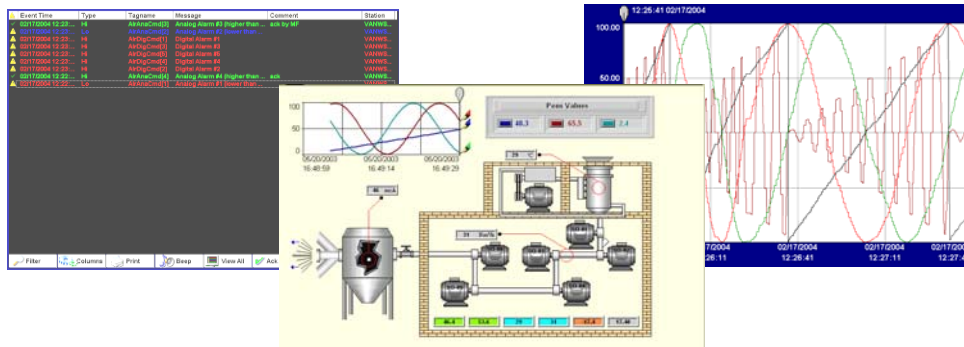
| Event Time | Type | Tagname | Message | Comment | Station |
|---|---|---|---|---|---|
| 02/17/2004 12:23... | Hi | AirAnaCmd[3] | Analog Alarm #3 (higher than ... | ack by MF | VANWS... |
| 02/17/2004 12:23... | Lo | AirAnaCmd[2] | Analog Alarm #2 (lower than ... | | VANWS... |
| 02/17/2004 12:23... | Hi | AirDigCmd[1] | Digital Alarm #1 | | VANWS... |
| 02/17/2004 12:23... | Hi | AirDigCmd[3] | Digital Alarm #3 | | VANWS... |
| 02/17/2004 12:23... | Hi | AirDigCmd[5] | Digital Alarm #5 | | VANWS... |
| 02/17/2004 12:22... | Hi | AirDigCmd[4] | Digital Alarm #4 | | VANWS... |
| 02/17/2004 12:22... | Hi | AirDigCmd[2] | Digital Alarm #2 | | VANWS... |
| 02/17/2004 12:22... | Hi | AirAnaCmd[4] | Analog Alarm #4 (higher than ... | ack | VANWS... |
| 02/17/2004 12:22... | Lo | AirAnaCmd[1] | Analog Alarm #1 (lower than ... | | VANWS... |

Filter Columns Print Beep View All Ack

12:26:41 02/17/2004

100.00

50.00

02/17/2004 12:26:11 02/17/2004 12:26:41 02/17/2004 12:27:11 02/17/2004 12:27:

150
100
50
0
05/20/2003 16:48:59 05/20/2003 16:49:14 05/20/2003 16:49:29

Pens Values
48.3 65.5 2.4

29 °C
46 m/s
31 Bar/h

46.4 53.6 26 34 65.8 51.46